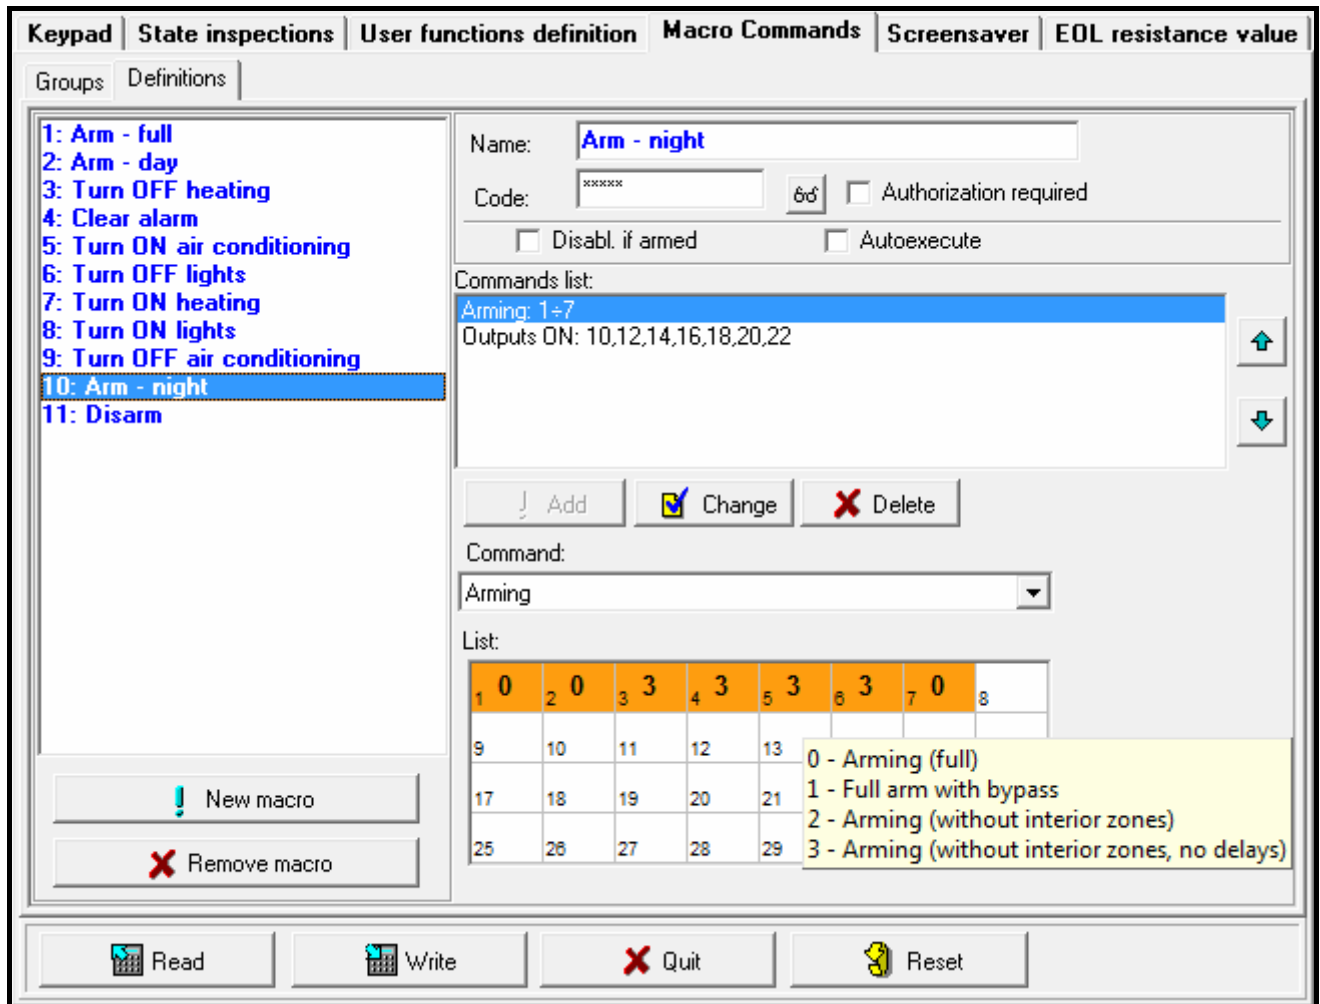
Keypad | State inspections | User functions definition | Macro Commands | Screensaver | EOL resistance value

Groups | Definitions

1: Arm - full
2: Arm - day
3: Turn OFF heating
4: Clear alarm
5: Turn ON air conditioning
6: Turn OFF lights
7: Turn ON heating
8: Turn ON lights
9: Turn OFF air conditioning
10: Arm - night
11: Disarm

Name: Arm - night

Code: *****

Authorization required

Disabl. if armed

Autoexecute

Commands list:

Arming: 1÷7
Outputs ON: 10,12,14,16,18,20,22

Add

Change

Delete

Command:

Arming

List:

| 1 0 | 2 0 | 3 3 | 4 3 | 5 3 | 6 3 | 7 0 | 8 |
|---|---|---|---|---|---|---|---|
| 9 | 10 | 11 | 12 | 13 | | | |
| 17 | 18 | 19 | 20 | 21 | | | |
| 25 | 26 | 27 | 28 | 29 | | | |

0 - Arming (full)
1 - Full arm with bypass
2 - Arming (without interior zones)
3 - Arming (without interior zones, no delays)

New macro

Remove macro

Read

Write

Quit

Reset